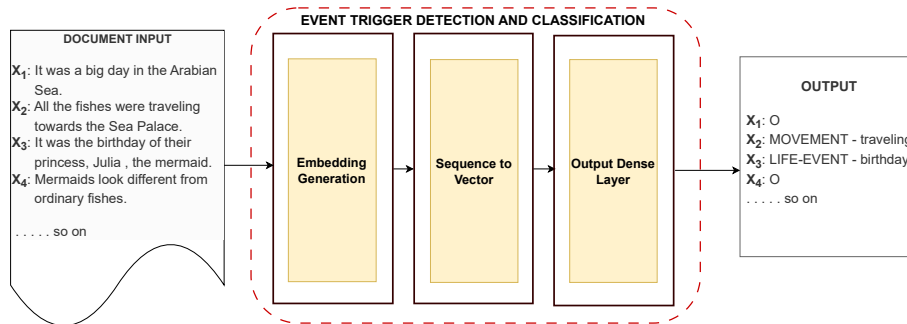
DOCUMENT INPUT

$X_1$: It was a big day in the Arabian Sea.
$X_2$: All the fishes were traveling towards the Sea Palace.
$X_3$: It was the birthday of their princess, Julia , the mermaid.
$X_4$: Mermaids look different from ordinary fishes.

. . . . . so on

EVENT TRIGGER DETECTION AND CLASSIFICATION

Embedding Generation

Sequence to Vector

Output Dense Layer

OUTPUT

$X_1$: O
$X_2$: MOVEMENT - traveling
$X_3$: LIFE-EVENT - birthday
$X_4$: O
. . . . . so on